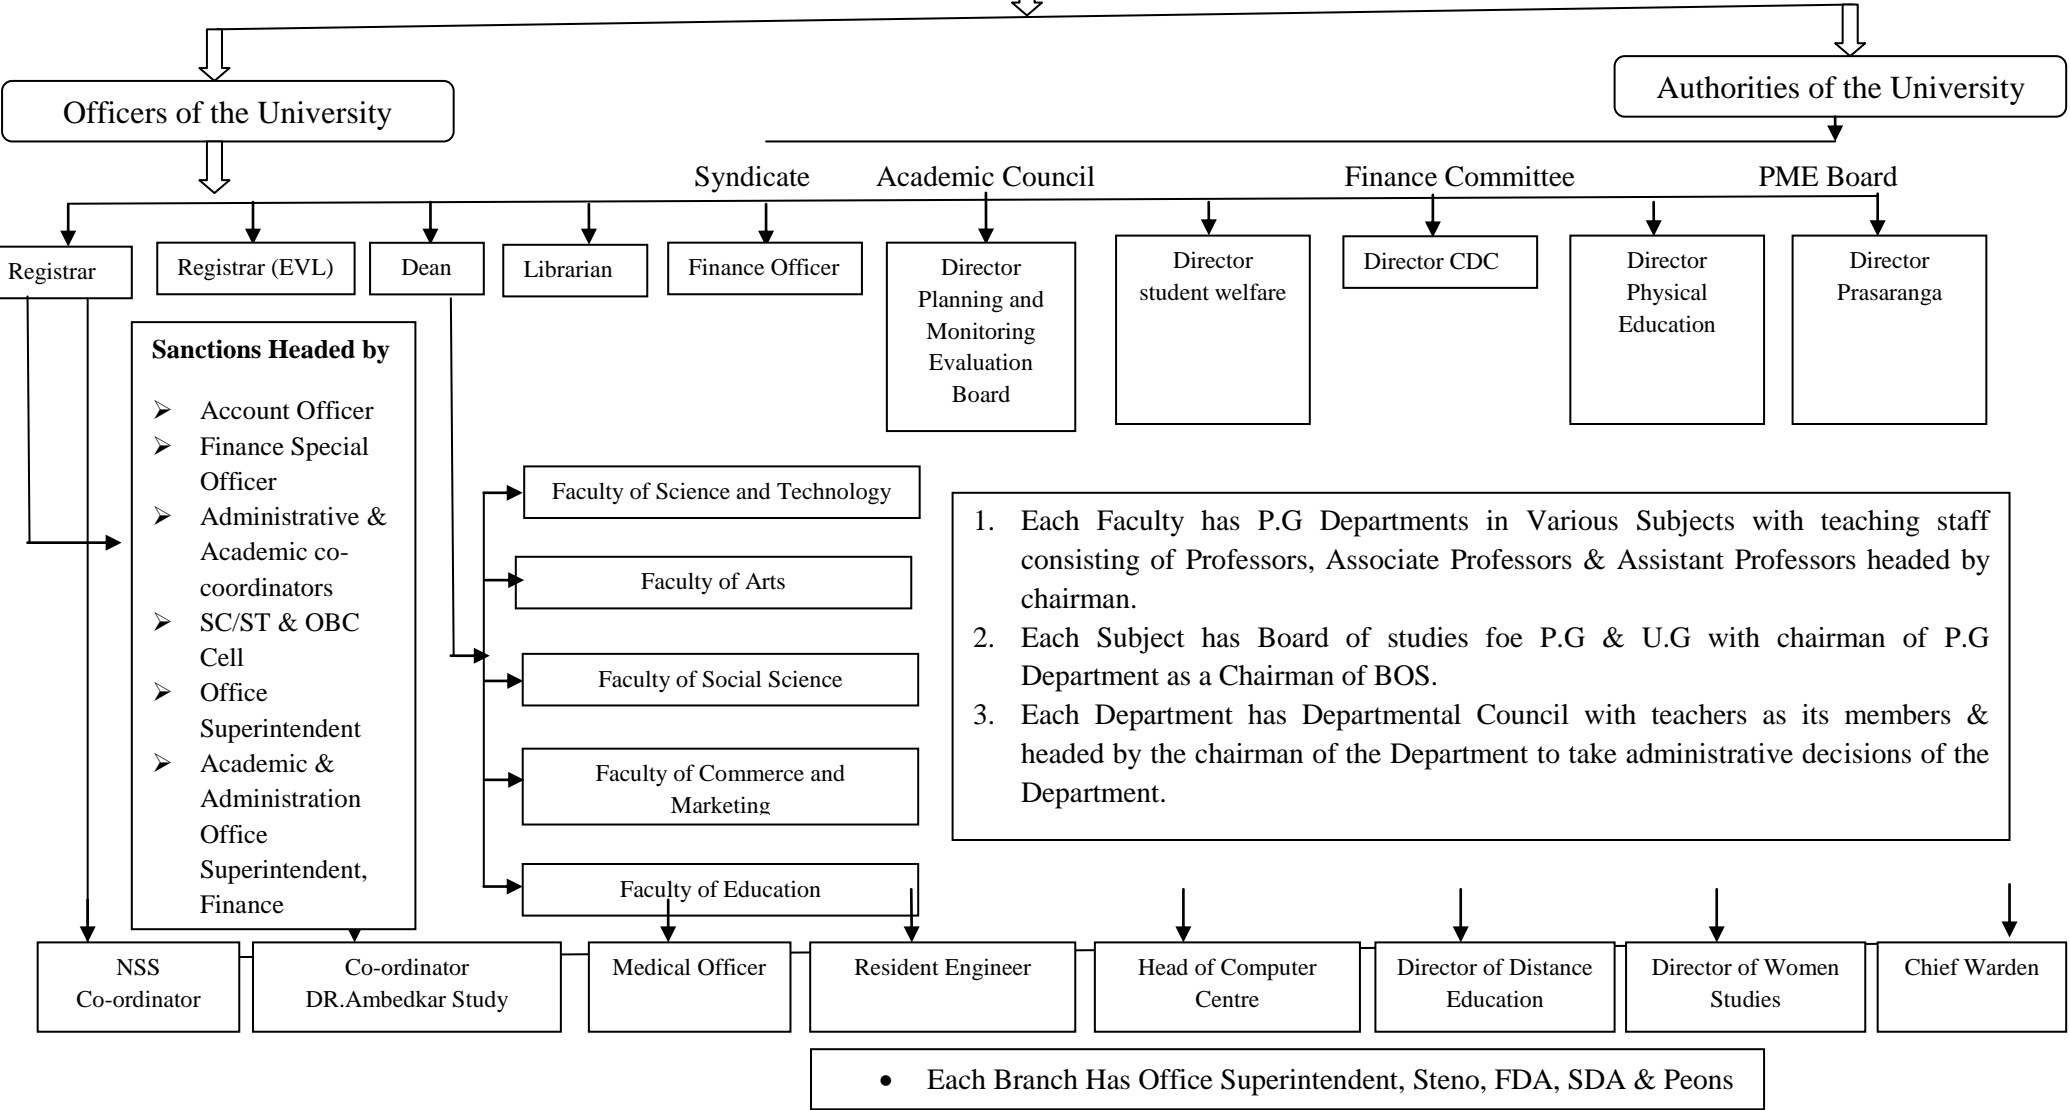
Officers of the University

Authorities of the University

Syndicate Academic Council Finance Committee PME Board

Registrar

Registrar (EVL)

Dean

Librarian

Finance Officer

Director Planning and Monitoring Evaluation Board

Director student welfare

Director CDC

Director Physical Education

Director Prasaranga

**Sanctions Headed by**

- Account Officer
- Finance Special Officer
- Administrative & Academic co-coordinators
- SC/ST & OBC Cell
- Office Superintendent
- Academic & Administration Office Superintendent, Finance

Faculty of Science and Technology

Faculty of Arts

Faculty of Social Science

Faculty of Commerce and Marketing

Faculty of Education

1. Each Faculty has P.G Departments in Various Subjects with teaching staff consisting of Professors, Associate Professors & Assistant Professors headed by chairman.
2. Each Subject has Board of studies foe P.G & U.G with chairman of P.G Department as a Chairman of BOS.
3. Each Department has Departmental Council with teachers as its members & headed by the chairman of the Department to take administrative decisions of the Department.

NSS Co-ordinator

Co-ordinator DR.Ambedkar Study

Medical Officer

Resident Engineer

Head of Computer Centre

Director of Distance Education

Director of Women Studies

Chief Warden

- Each Branch Has Office Superintendent, Steno, FDA, SDA & Peons